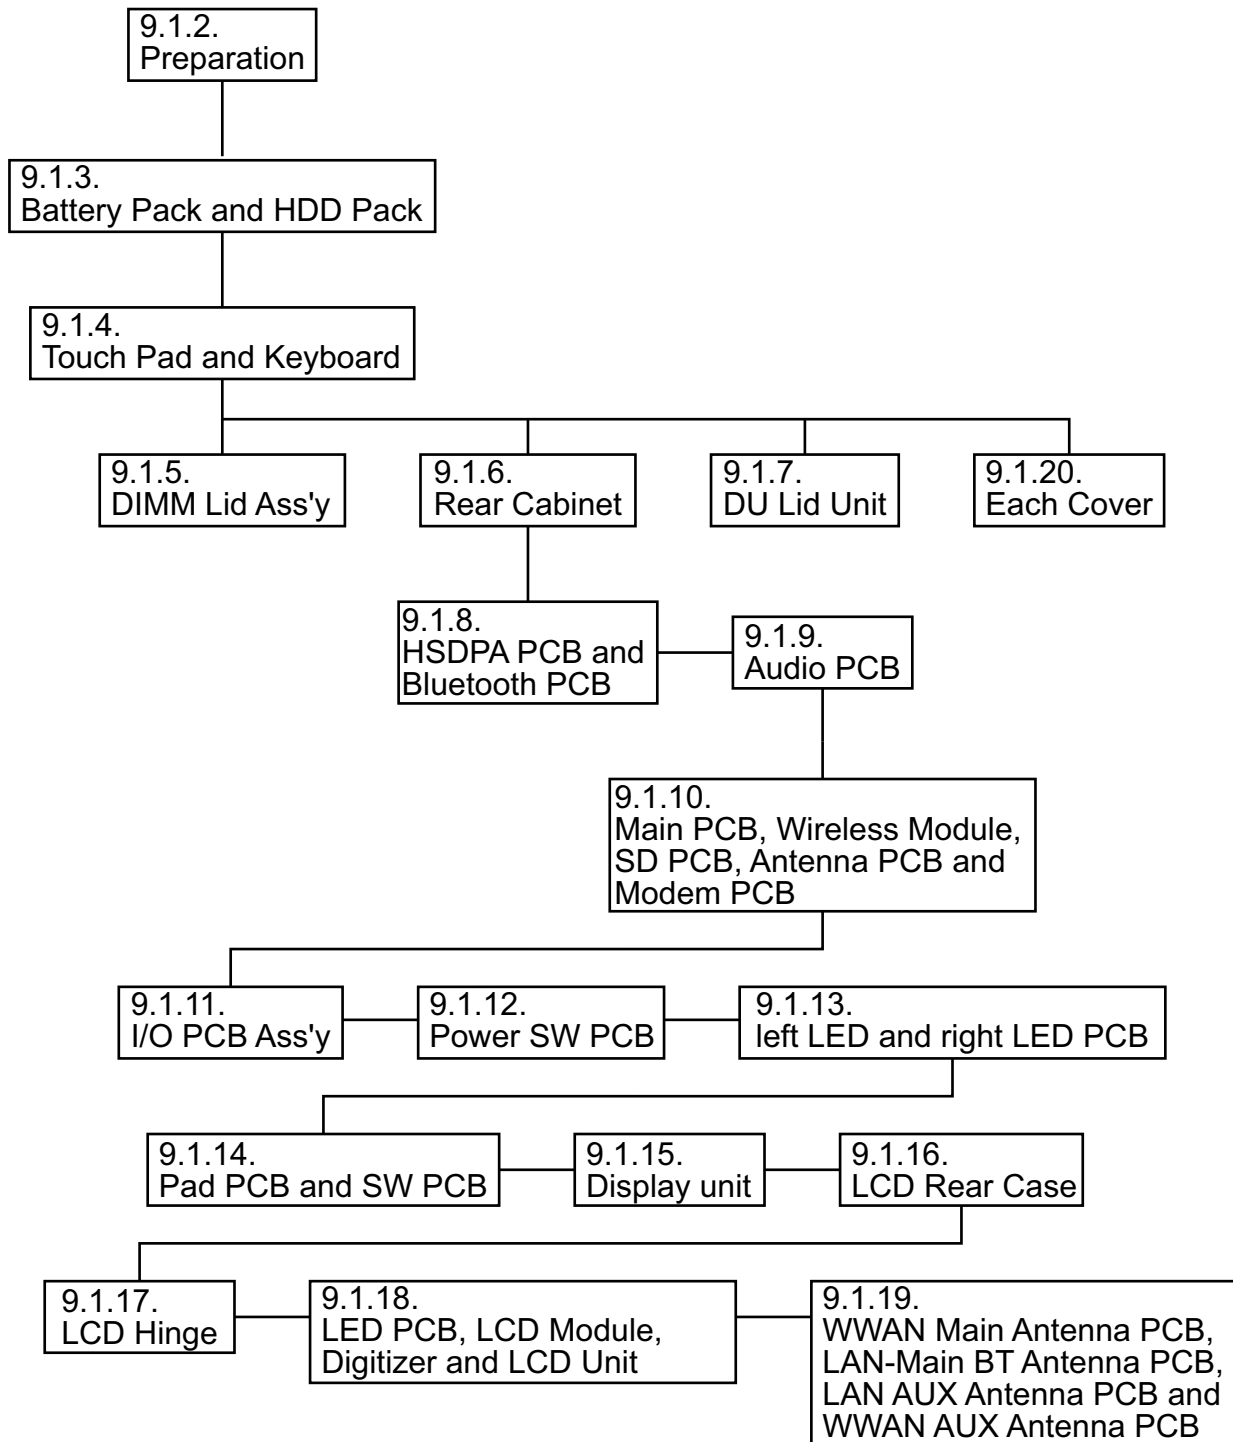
9.1.2.
Preparation

9.1.3.
Battery Pack and HDD Pack

9.1.4.
Touch Pad and Keyboard

9.1.5.
DIMM Lid Ass'y

9.1.6.
Rear Cabinet

9.1.7.
DU Lid Unit

9.1.20.
Each Cover

9.1.8.
HSDPA PCB and Bluetooth PCB

9.1.9.
Audio PCB

9.1.10.
Main PCB, Wireless Module, SD PCB, Antenna PCB and Modem PCB

9.1.11.
I/O PCB Ass'y

9.1.12.
Power SW PCB

9.1.13.
left LED and right LED PCB

9.1.14.
Pad PCB and SW PCB

9.1.15.
Display unit

9.1.16.
LCD Rear Case

9.1.17.
LCD Hinge

9.1.18.
LED PCB, LCD Module, Digitizer and LCD Unit

9.1.19.
WWAN Main Antenna PCB, LAN-Main BT Antenna PCB, LAN AUX Antenna PCB and WWAN AUX Antenna PCB